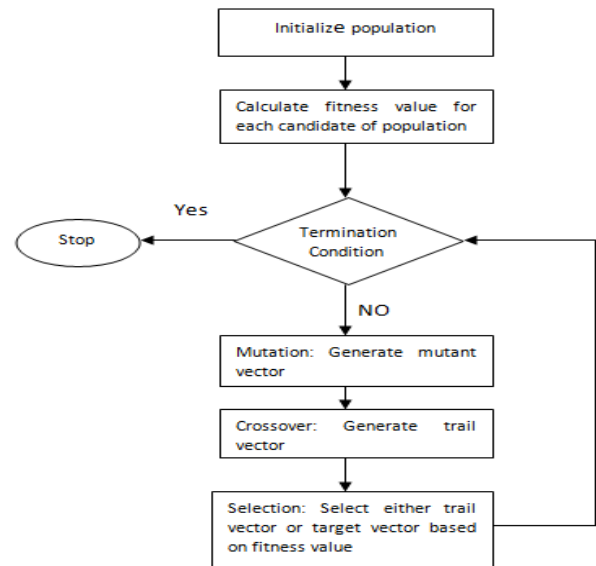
Initialize population

Calculate fitness value for each candidate of population

Termination Condition

Yes

Stop

NO

Mutation: Generate mutant vector

Crossover: Generate trail vector

Selection: Select either trail vector or target vector based on fitness value